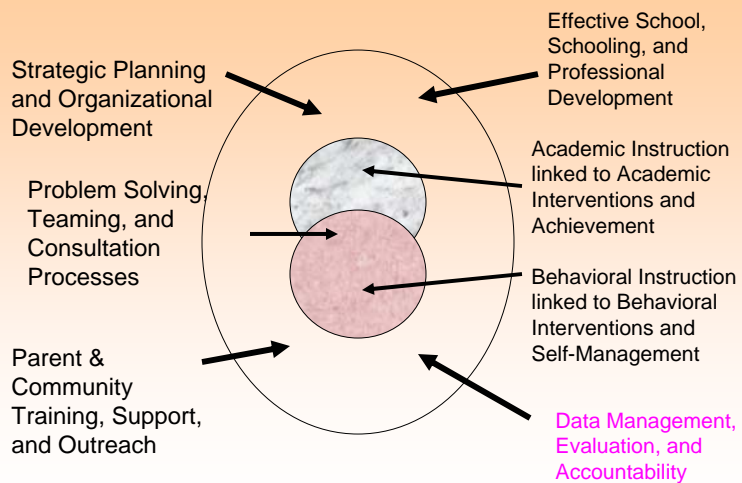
Strategic Planning and Organizational Development

Effective School, Schooling, and Professional Development

Problem Solving, Teaming, and Consultation Processes

Academic Instruction linked to Academic Interventions and Achievement

Behavioral Instruction linked to Behavioral Interventions and Self-Management

Parent & Community Training, Support, and Outreach

Data Management, Evaluation, and Accountability